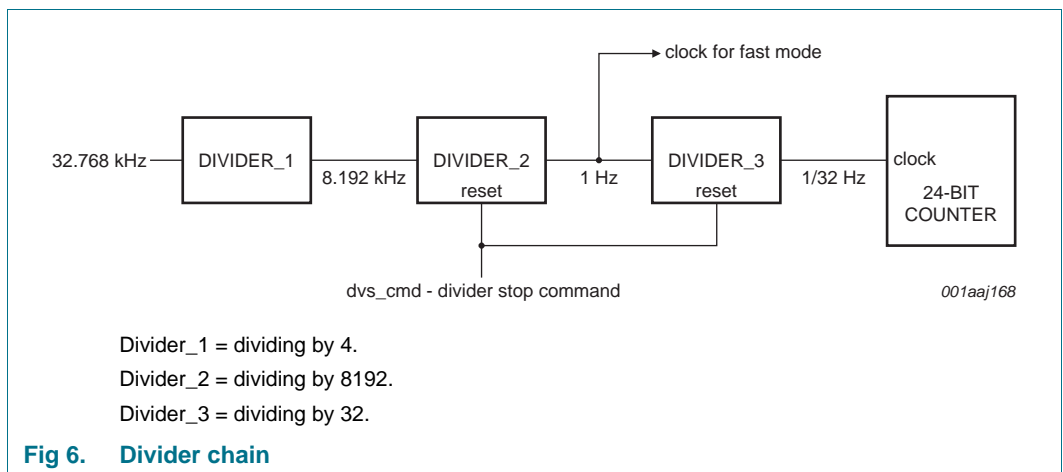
clock for fast mode

32.768 kHz

DIVIDER_1

8.192 kHz

DIVIDER_2

reset

1 Hz

DIVIDER_3

reset

1/32 Hz

clock

24-BIT COUNTER

dvs_cmd - divider stop command

001aaj168

Divider_1 = dividing by 4.

Divider_2 = dividing by 8192.

Divider_3 = dividing by 32.

Fig 6. Divider chain